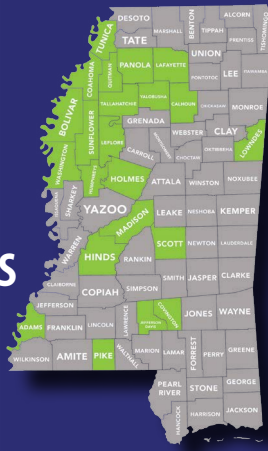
DESOTO
MARSHALL
BENTON
ALCORN
TISHOMINGO
TIPPAH
PRENTISS
TUNICA
TATE
PANOLA
LAFAYETTE
UNION
PONTOTOC
LEE
ITAWAMBA
COAHOMA
QUITMAN
YALOBUSHA
CALHOUN
CHICKASAW
MONROE
BOLIVAR
TALLAHATCHIE
GRENADA
SUNFLOWER
WEBSTER
CLAY
LEFLORE
CARROLL
CHOCTAW
OKTIBBEHA
LOWNDES
WASHINGTON
HUMPHREYS
HOLMES
ATTALA
WINSTON
NOXUBEE
SHARKEY
YAZOO
LEAKE
NESHOBA
KEMPER
MADISON
ISSAQUENA
WARREN
SCOTT
NEWTON
LAUDERDALE
HINDS
RANKIN
SMITH
JASPER
CLARKE
CLAIBORNE
COPIAH
SIMPSON
JEFFERSON
JONES
WAYNE
COVINGTON
JEFFERSON DAVIS
ADAMS
FRANKLIN
LINCOLN
LAWRENCE
FORREST
PERRY
GREENE
LAMAR
MARION
WILKINSON
AMITE
PIKE
WALTHALL
PEARL RIVER
STONE
GEORGE
HANCOCK
HARRISON
JACKSON
S